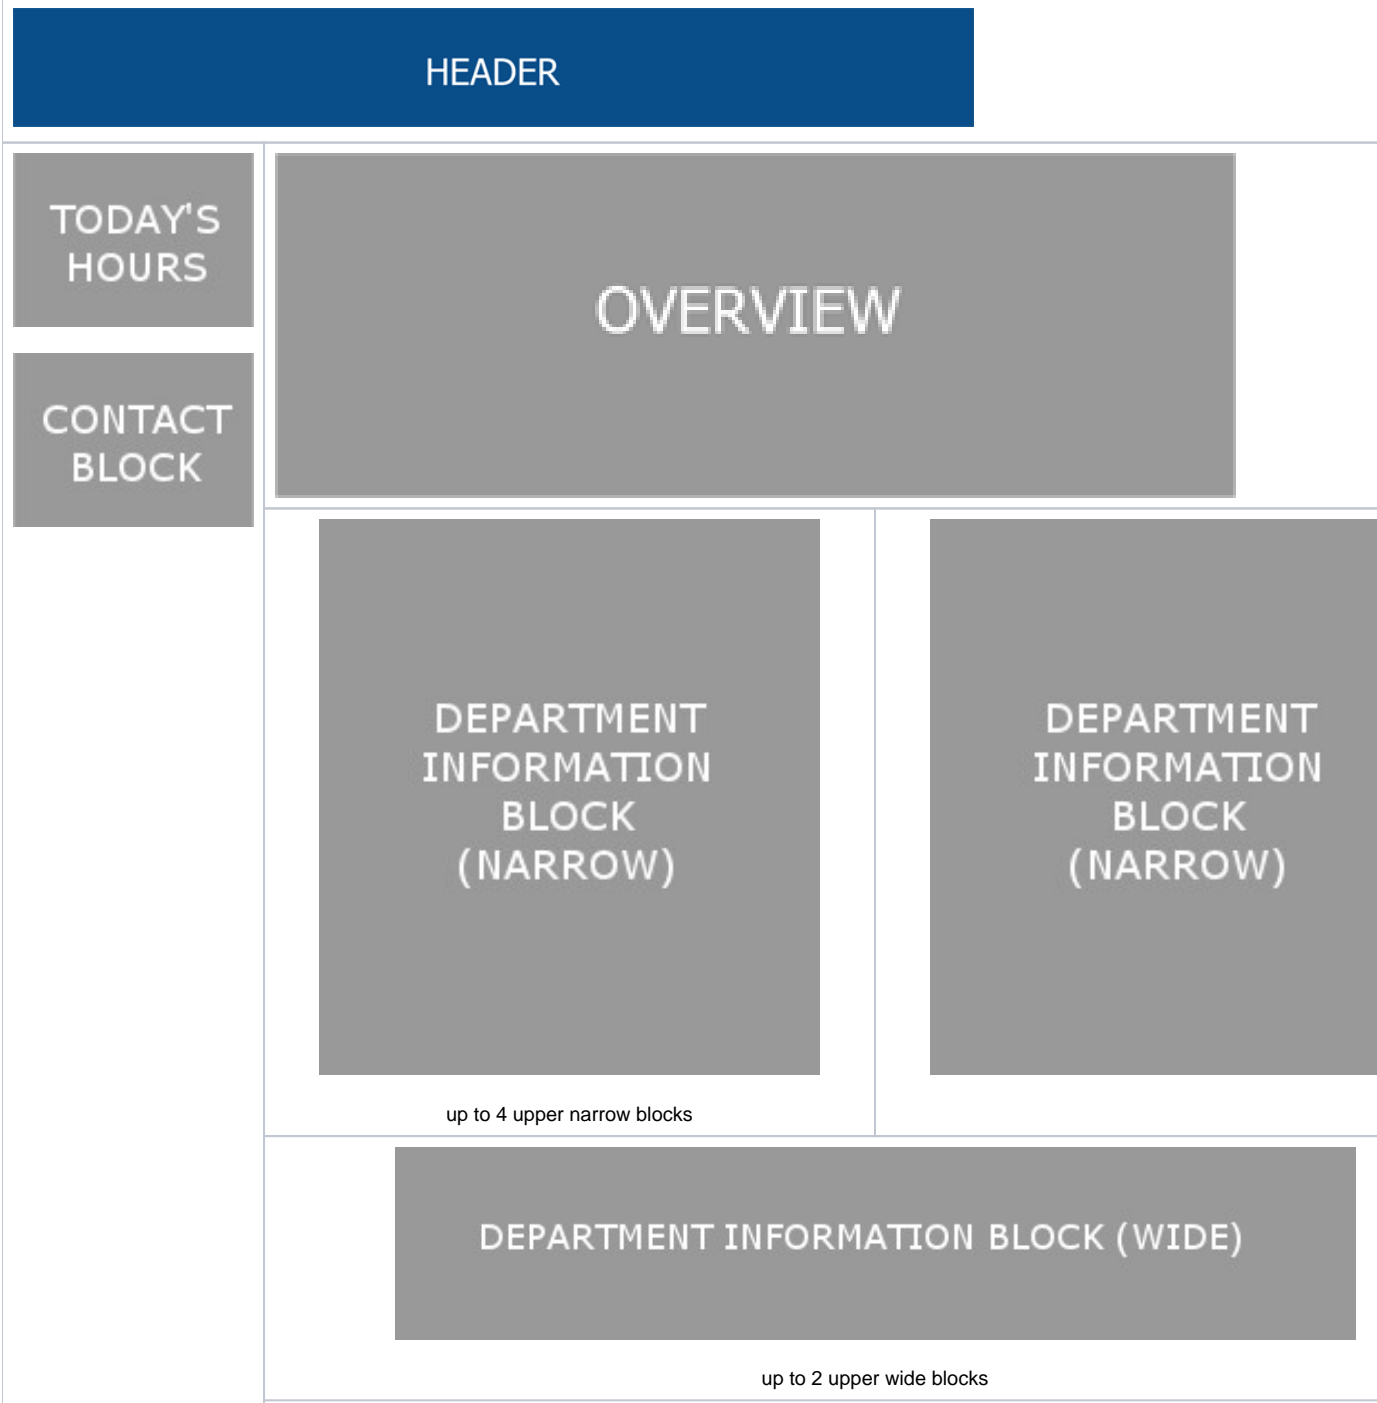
HEADER

TODAY'S HOURS

CONTACT BLOCK

OVERVIEW

DEPARTMENT INFORMATION BLOCK (NARROW)

DEPARTMENT INFORMATION BLOCK (NARROW)

up to 4 upper narrow blocks

DEPARTMENT INFORMATION BLOCK (WIDE)

up to 2 upper wide blocks